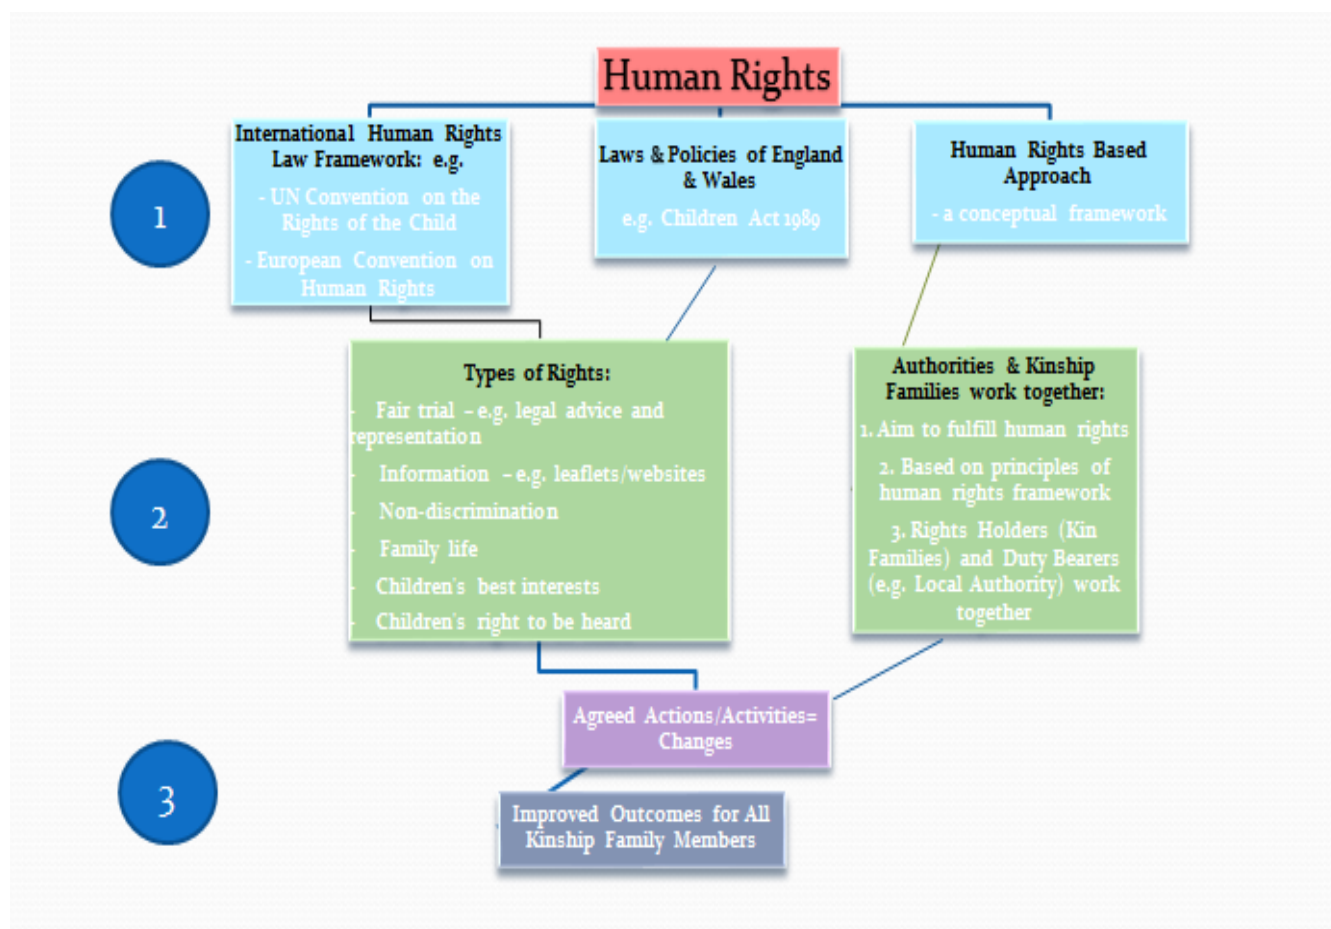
Human Rights

1

International Human Rights Law Framework: e.g.

- UN Convention on the Rights of the Child

- European Convention on Human Rights

Laws & Policies of England & Wales

e.g. Children Act 1989

Human Rights Based Approach

- a conceptual framework

2

Types of Rights:

- Fair trial – e.g. legal advice and representation
- Information – e.g. leaflets/websites
- Non-discrimination
- Family life
- Children's best interests
- Children's right to be heard

Authorities & Kinship Families work together:

1. Aim to fulfill human rights

2. Based on principles of human rights framework

3. Rights Holders (Kin Families) and Duty Bearers (e.g. Local Authority) work together

3

Agreed Actions/Activities= Changes

Improved Outcomes for All Kinship Family Members